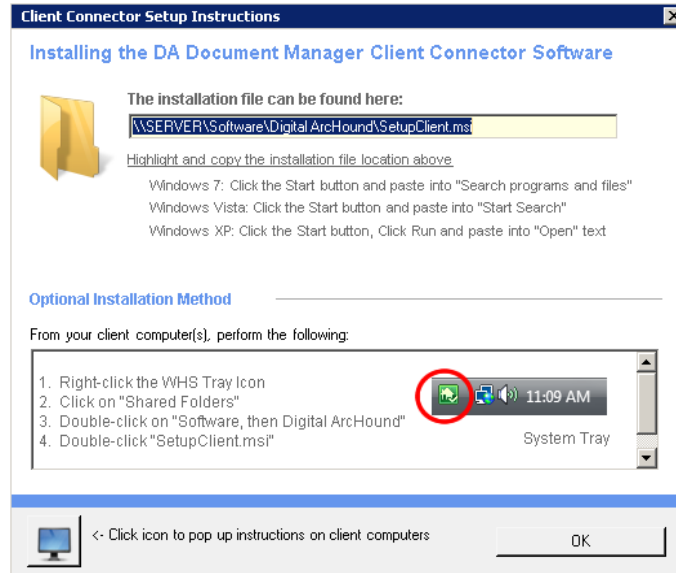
Client Connector Setup Instructions

Installing the DA Document Manager Client Connector Software

The installation file can be found here:

\\SERVER\Software\Digital ArcHound\SetupClient.msi

Highlight and copy the installation file location above

Windows 7: Click the Start button and paste into "Search programs and files"

Windows Vista: Click the Start button and paste into "Start Search"

Windows XP: Click the Start button, Click Run and paste into "Open" text

Optional Installation Method

From your client computer(s), perform the following:

1. Right-click the WHS Tray Icon
2. Click on "Shared Folders"
3. Double-click on "Software, then Digital ArcHound"
4. Double-click "SetupClient.msi"

11:09 AM

System Tray

<- Click icon to pop up instructions on client computers

OK